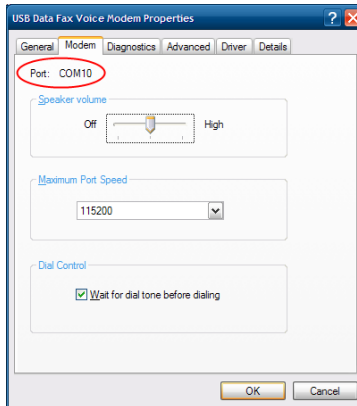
USB Data Fax Voice Modem Properties

General | Modem | Diagnostics | Advanced | Driver | Details

Port: COM10

Speaker volume

Off High

Maximum Port Speed

115200

Dial Control

Wait for dial tone before dialing

OK Cancel